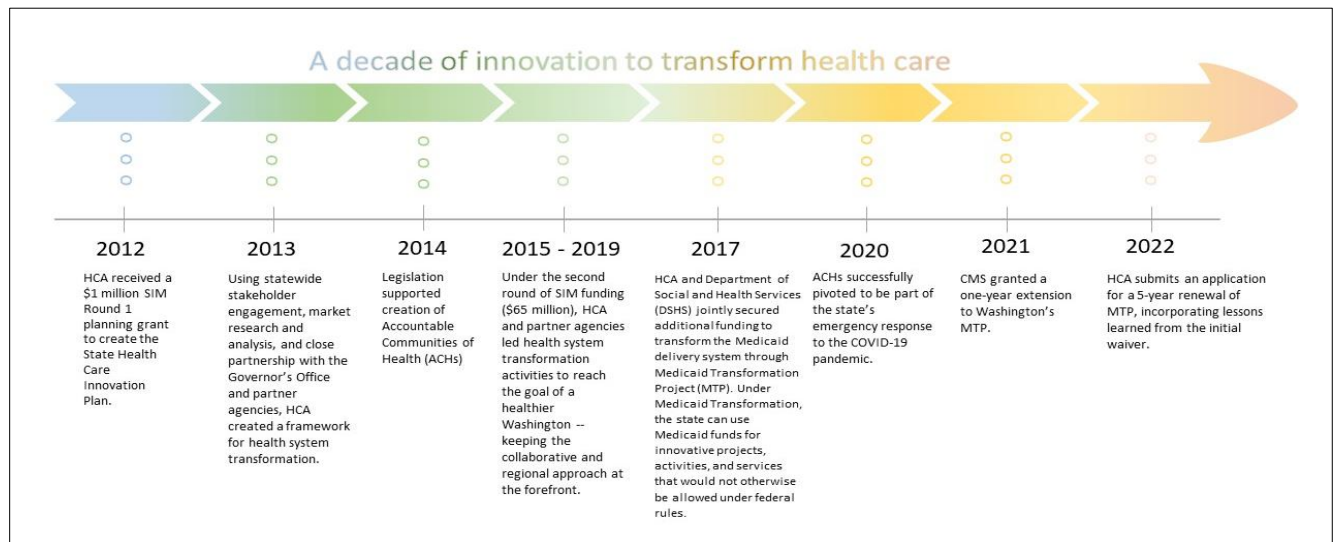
A decade of innovation to transform health care

2012

HCA received a $1 million SIM Round 1 planning grant to create the State Health Care Innovation Plan.

2013

Using statewide stakeholder engagement, market research and analysis, and close partnership with the Governor's Office and partner agencies, HCA created a framework for health system transformation.

2014

Legislation supported creation of Accountable Communities of Health (ACHs)

2015 - 2019

Under the second round of SIM funding ($65 million), HCA and partner agencies led health system transformation activities to reach the goal of a healthier Washington -- keeping the collaborative and regional approach at the forefront.

2017

HCA and Department of Social and Health Services (DSHS) jointly secured additional funding to transform the Medicaid delivery system through Medicaid Transformation Project (MTP). Under Medicaid Transformation, the state can use Medicaid funds for innovative projects, activities, and services that would not otherwise be allowed under federal rules.

2020

ACHs successfully pivoted to be part of the state's emergency response to the COVID-19 pandemic.

2021

CMS granted a one-year extension to Washington's MTP.

2022

HCA submits an application for a 5-year renewal of MTP, incorporating lessons learned from the initial waiver.